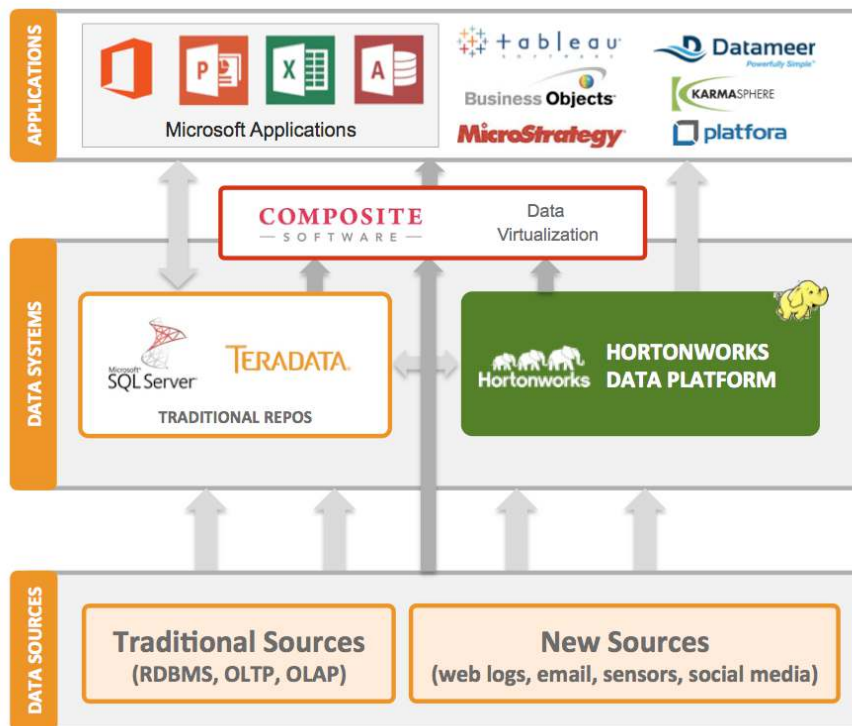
APPLICATIONS

P X A

Microsoft Applications

tableau SOFTWARE

Business Objects

MicroStrategy

Datameer Powerfully Simple

KARMASPHERE

platfora

COMPOSITE SOFTWARE

Data Virtualization

DATA SYSTEMS

Microsoft SQL Server

TERADATA

TRADITIONAL REPOS

Hortonworks

HORTONWORKS DATA PLATFORM

DATA SOURCES

Traditional Sources (RDBMS, OLTP, OLAP)

New Sources (web logs, email, sensors, social media)